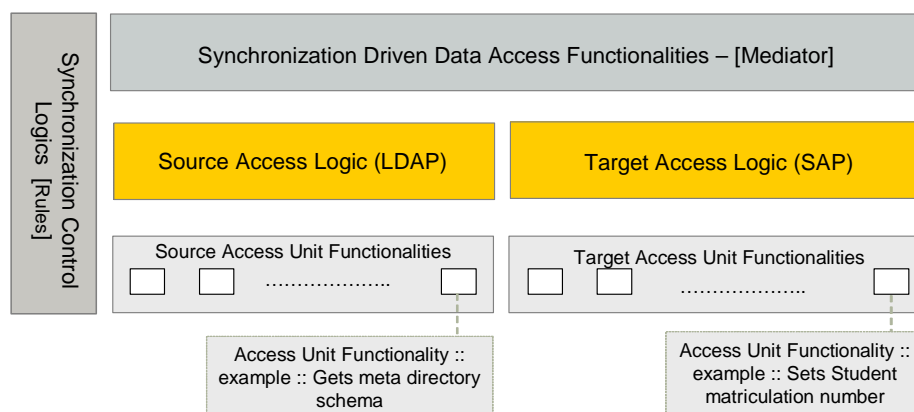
Synchronization Control Logics [Rules]

Synchronization Driven Data Access Functionalities – [Mediator]

Source Access Logic (LDAP)

Target Access Logic (SAP)

Source Access Unit Functionalities

………………..

Target Access Unit Functionalities

………………..

Access Unit Functionality :: example :: Gets meta directory schema

Access Unit Functionality :: example :: Sets Student matriculation number